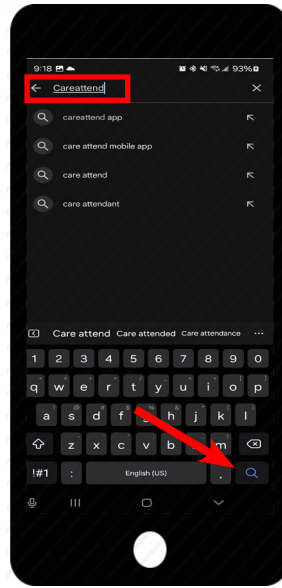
9:18 93%

Careattend

careattend app

care attend mobile app

care attend

care attendant

Care attend Care attended Care attendance ···

1 2 3 4 5 6 7 8 9 0

q w e r t y u i o p

a s d f g h j k l

z x c v b n m

!#1 , English (US) .